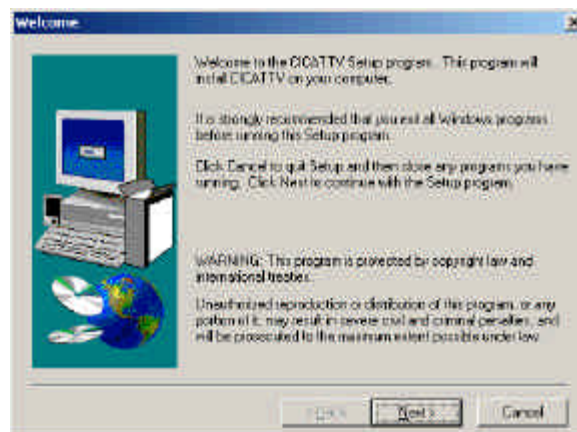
Welcome

Welcome to the CICATTV Setup program. This program will install CICATTV on your computer.

It is strongly recommended that you exit all Windows programs before running this Setup program.

Click Cancel to quit Setup and then close any programs you have running. Click Next to continue with the Setup program.

WARNING: This program is protected by copyright law and international treaties.

Unauthorized reproduction or distribution of this program, or any portion of it, may result in severe civil and criminal penalties, and will be prosecuted to the maximum extent possible under law.

< Back
Next >
Cancel